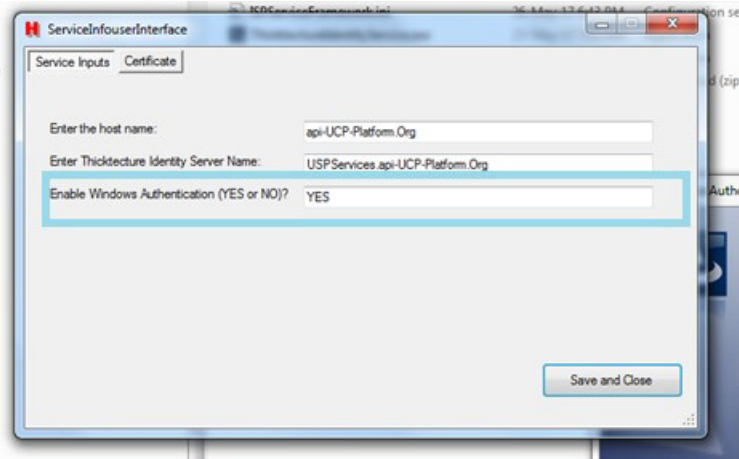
ServiceInfouserInterface

USPServiceFramework.ini

Configuration se

d (zip

Authe

Service Inputs | Certificate

Enter the host name: api-UCP-Platform.Org

Enter Thicktecture Identity Server Name: USPServices.api-UCP-Platform.Org

Enable Windows Authentication (YES or NO)? YES

Save and Close